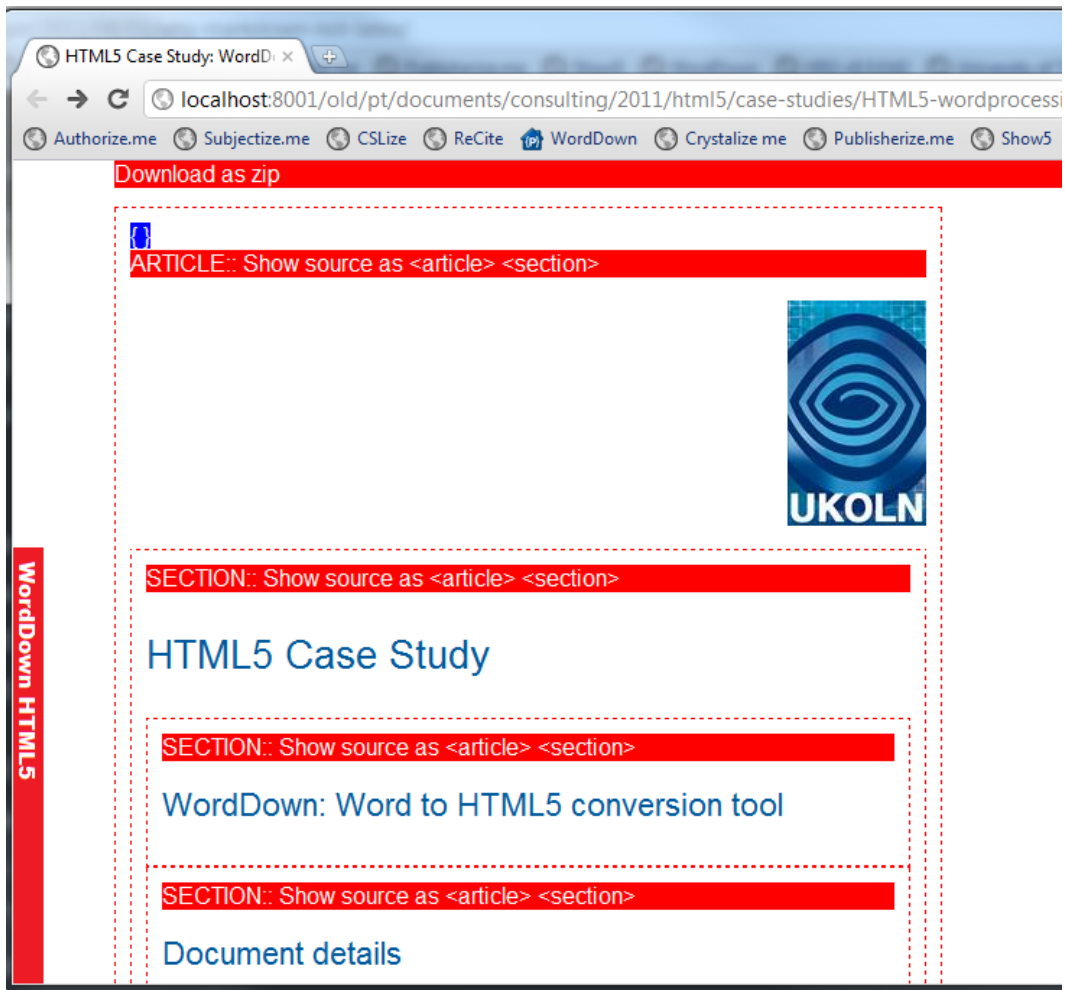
HTML5 Case Study: WordD×

localhost:8001/old/pt/documents/consulting/2011/html5/case-studies/HTML5-wordprocessi

Authorize.me Subjectize.me CSLize ReCite WordDown Crystalize me Publisherize.me Show5

Download as zip

{}

ARTICLE:: Show source as <article> <section>

UKOLN

WordDown HTML5

SECTION:: Show source as <article> <section>

HTML5 Case Study

SECTION:: Show source as <article> <section>

WordDown: Word to HTML5 conversion tool

SECTION:: Show source as <article> <section>

Document details